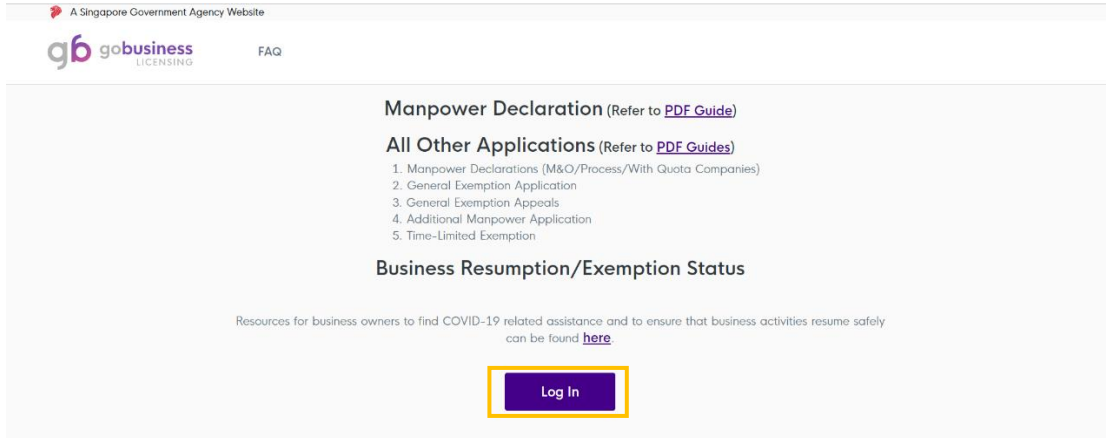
A Singapore Government Agency Website

gb gobusiness LICENSING

FAQ

Manpower Declaration (Refer to PDF Guide)

All Other Applications (Refer to PDF Guides)

1. Manpower Declarations (M&O/Process/With Quota Companies)
2. General Exemption Application
3. General Exemption Appeals
4. Additional Manpower Application
5. Time-Limited Exemption

Business Resumption/Exemption Status

Resources for business owners to find COVID-19 related assistance and to ensure that business activities resume safely can be found here.

Log In